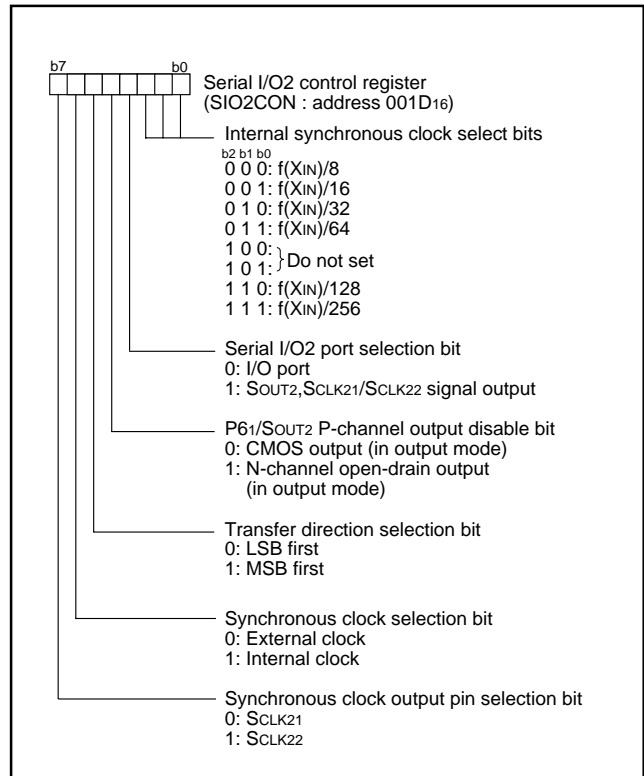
b7 b0

Serial I/O2 control register (SIO2CON : address $001D_{16}$)

Internal synchronous clock select bits
b2 b1 b0
0 0 0: $f(X_{IN})/8$
0 0 1: $f(X_{IN})/16$
0 1 0: $f(X_{IN})/32$
0 1 1: $f(X_{IN})/64$
1 0 0:
1 0 1: Do not set
1 1 0: $f(X_{IN})/128$
1 1 1: $f(X_{IN})/256$

Serial I/O2 port selection bit
0: I/O port
1: $S_{OUT2}$,$S_{CLK21}$/$S_{CLK22}$ signal output

$P6_1$/$S_{OUT2}$ P-channel output disable bit
0: CMOS output (in output mode)
1: N-channel open-drain output (in output mode)

Transfer direction selection bit
0: LSB first
1: MSB first

Synchronous clock selection bit
0: External clock
1: Internal clock

Synchronous clock output pin selection bit
0: $S_{CLK21}$
1: $S_{CLK22}$